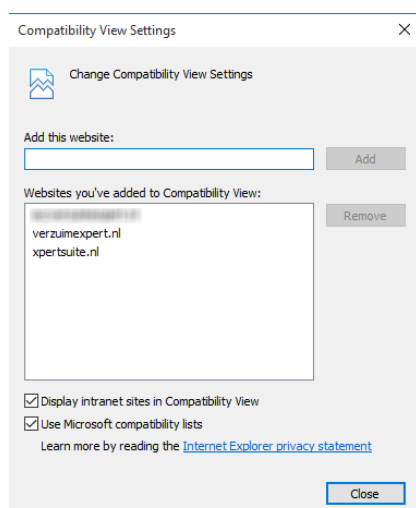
Compatibility View Settings

×

Change Compatibility View Settings

Add this website:

Add

Websites you've added to Compatibility View:

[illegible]
verzuimexpert.nl
xpertsuite.nl

Remove

Display intranet sites in Compatibility View

Use Microsoft compatibility lists

Learn more by reading the Internet Explorer privacy statement

Close